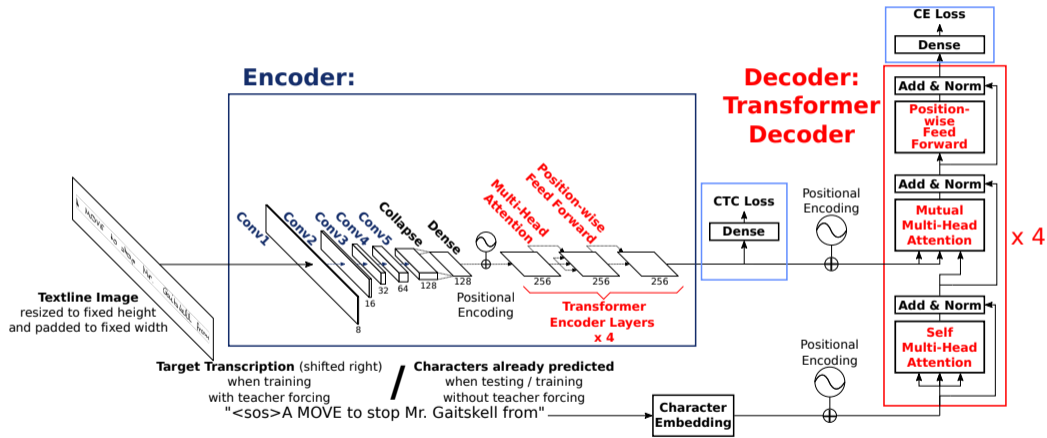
Encoder:

Textline Image resized to fixed height and padded to fixed width

Conv1
Conv2
Conv3
Conv4
Conv5
Collapse
Dense

8
16
32
64
128
128

Positional Encoding

Multi-Head Attention
Position-wise Feed Forward

256
256
256

Transformer Encoder Layers x 4

CTC Loss
Dense

Positional Encoding

Decoder: Transformer Decoder

CE Loss
Dense

Add & Norm
Position-wise Feed Forward
Add & Norm
Mutual Multi-Head Attention
x 4
Add & Norm
Self Multi-Head Attention

Positional Encoding

Target Transcription (shifted right) when training with teacher forcing
/
Characters already predicted when testing / training without teacher forcing

"<sos>A MOVE to stop Mr. Gaitskell from"

Character Embedding